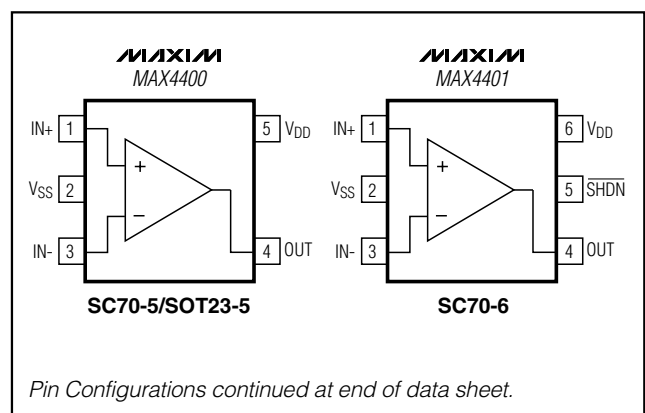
MAXIM
MAX4400

IN+ 1
$V_{SS}$ 2
IN- 3
+
−
5 $V_{DD}$
4 OUT

SC70-5/SOT23-5

MAXIM
MAX4401

IN+ 1
$V_{SS}$ 2
IN- 3
+
−
6 $V_{DD}$
5 $\overline{SHDN}$
4 OUT

SC70-6

Pin Configurations continued at end of data sheet.